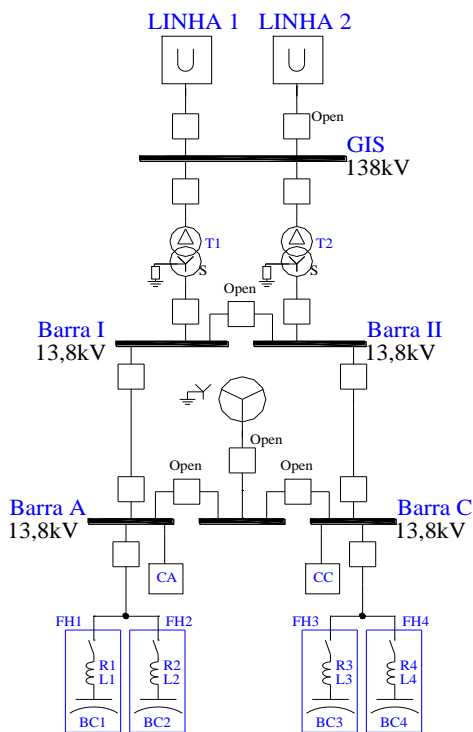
LINHA 1 LINHA 2

Open

GIS
138kV

T1 T2
S S

Open

Barra I
13,8kV

Barra II
13,8kV

Open

Open Open

Barra A
13,8kV

Barra C
13,8kV

CA CC

FH1 FH2 FH3 FH4

R1
L1

R2
L2

R3
L3

R4
L4

BC1 BC2 BC3 BC4